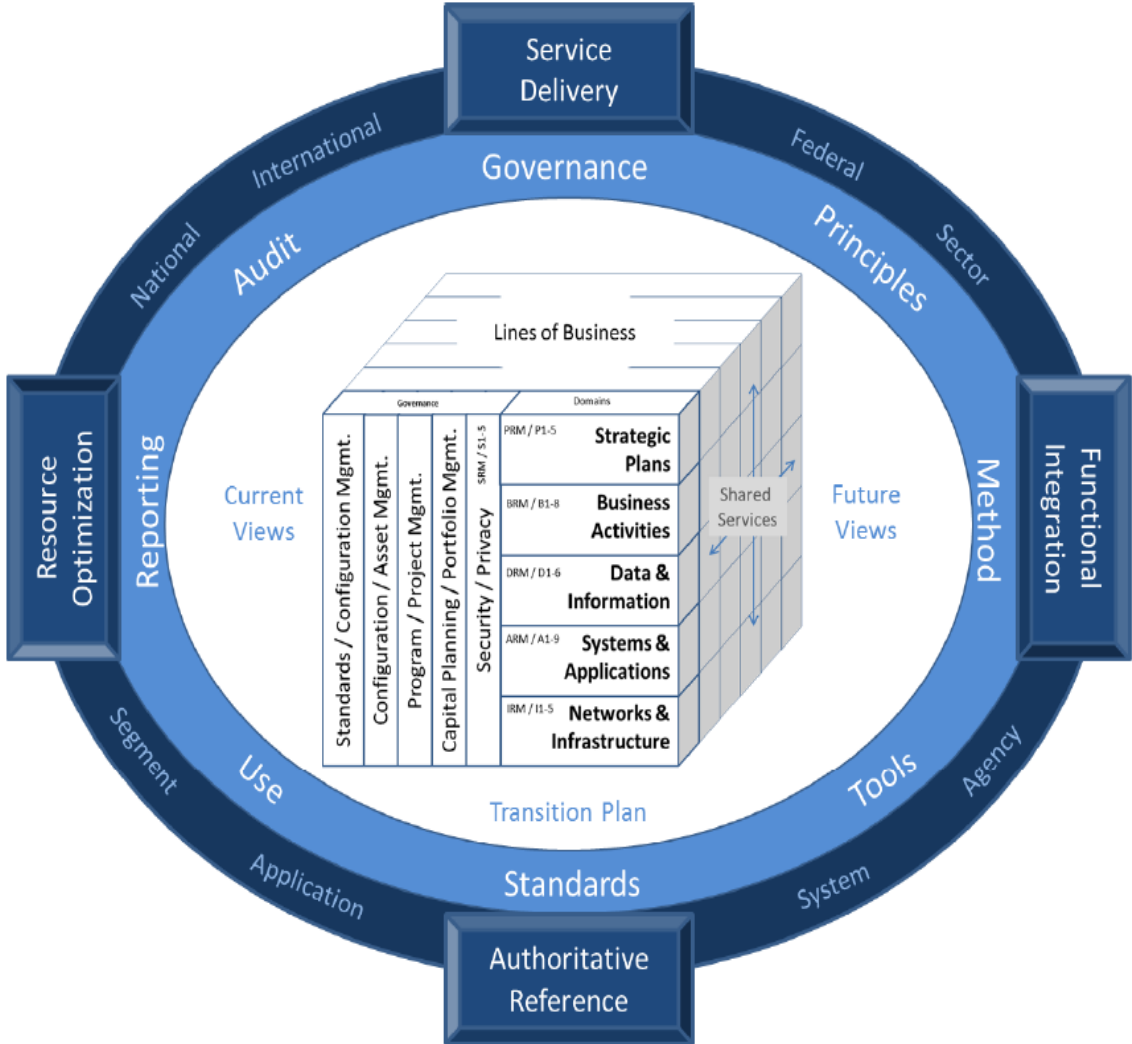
Service Delivery

International

Federal

Governance

Audit

Principles

National

Sector

Lines of Business

Governance

Domains

Resource Optimization

Reporting

Current Views

Standards / Configuration Mgmt.

Configuration / Asset Mgmt.

Program / Project Mgmt.

Capital Planning / Portfolio Mgmt.

Security / Privacy

SRM / S1-5

PRM / P1-5 Strategic Plans

BRM / B1-8 Business Activities

DRM / D1-6 Data & Information

ARM / A1-9 Systems & Applications

IRM / I1-5 Networks & Infrastructure

Shared Services

Future Views

Method

Functional Integration

Segment

Use

Transition Plan

Tools

Agency

Application

Standards

System

Authoritative Reference